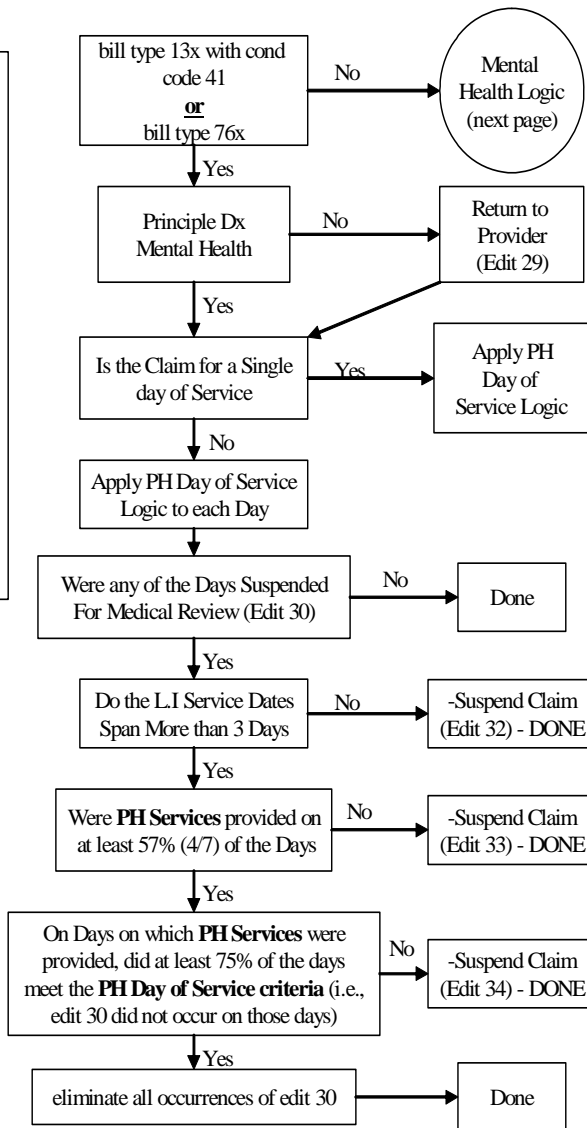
bill type 13x with cond code 41
**or**
bill type 76x

No

Mental Health Logic (next page)

Yes

Principle Dx Mental Health

No

Return to Provider (Edit 29)

Yes

Is the Claim for a Single day of Service

Yes

Apply PH Day of Service Logic

No

Apply PH Day of Service Logic to each Day

Were any of the Days Suspended For Medical Review (Edit 30)

No

Done

Yes

Do the L.I Service Dates Span More than 3 Days

No

-Suspend Claim (Edit 32) - DONE

Yes

Were **PH Services** provided on at least 57% (4/7) of the Days

No

-Suspend Claim (Edit 33) - DONE

Yes

On Days on which **PH Services** were provided, did at least 75% of the days meet the **PH Day of Service criteria** (i.e., edit 30 did not occur on those days)

No

-Suspend Claim (Edit 34) - DONE

Yes

eliminate all occurrences of edit 30

Done